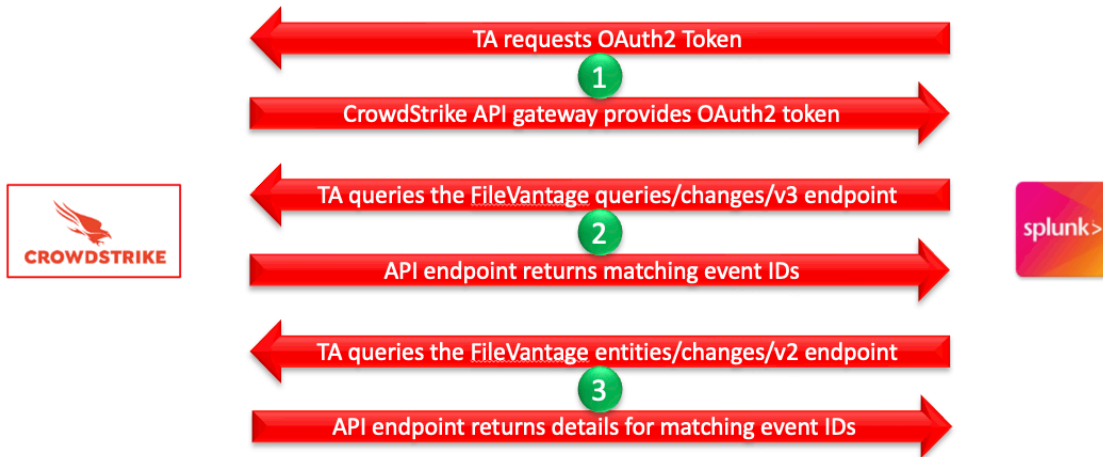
CROWDSTRIKE

TA requests OAuth2 Token

1

CrowdStrike API gateway provides OAuth2 token

TA queries the FileVantage queries/changes/v3 endpoint

2

API endpoint returns matching event IDs

TA queries the FileVantage entities/changes/v2 endpoint

3

API endpoint returns details for matching event IDs

splunk>